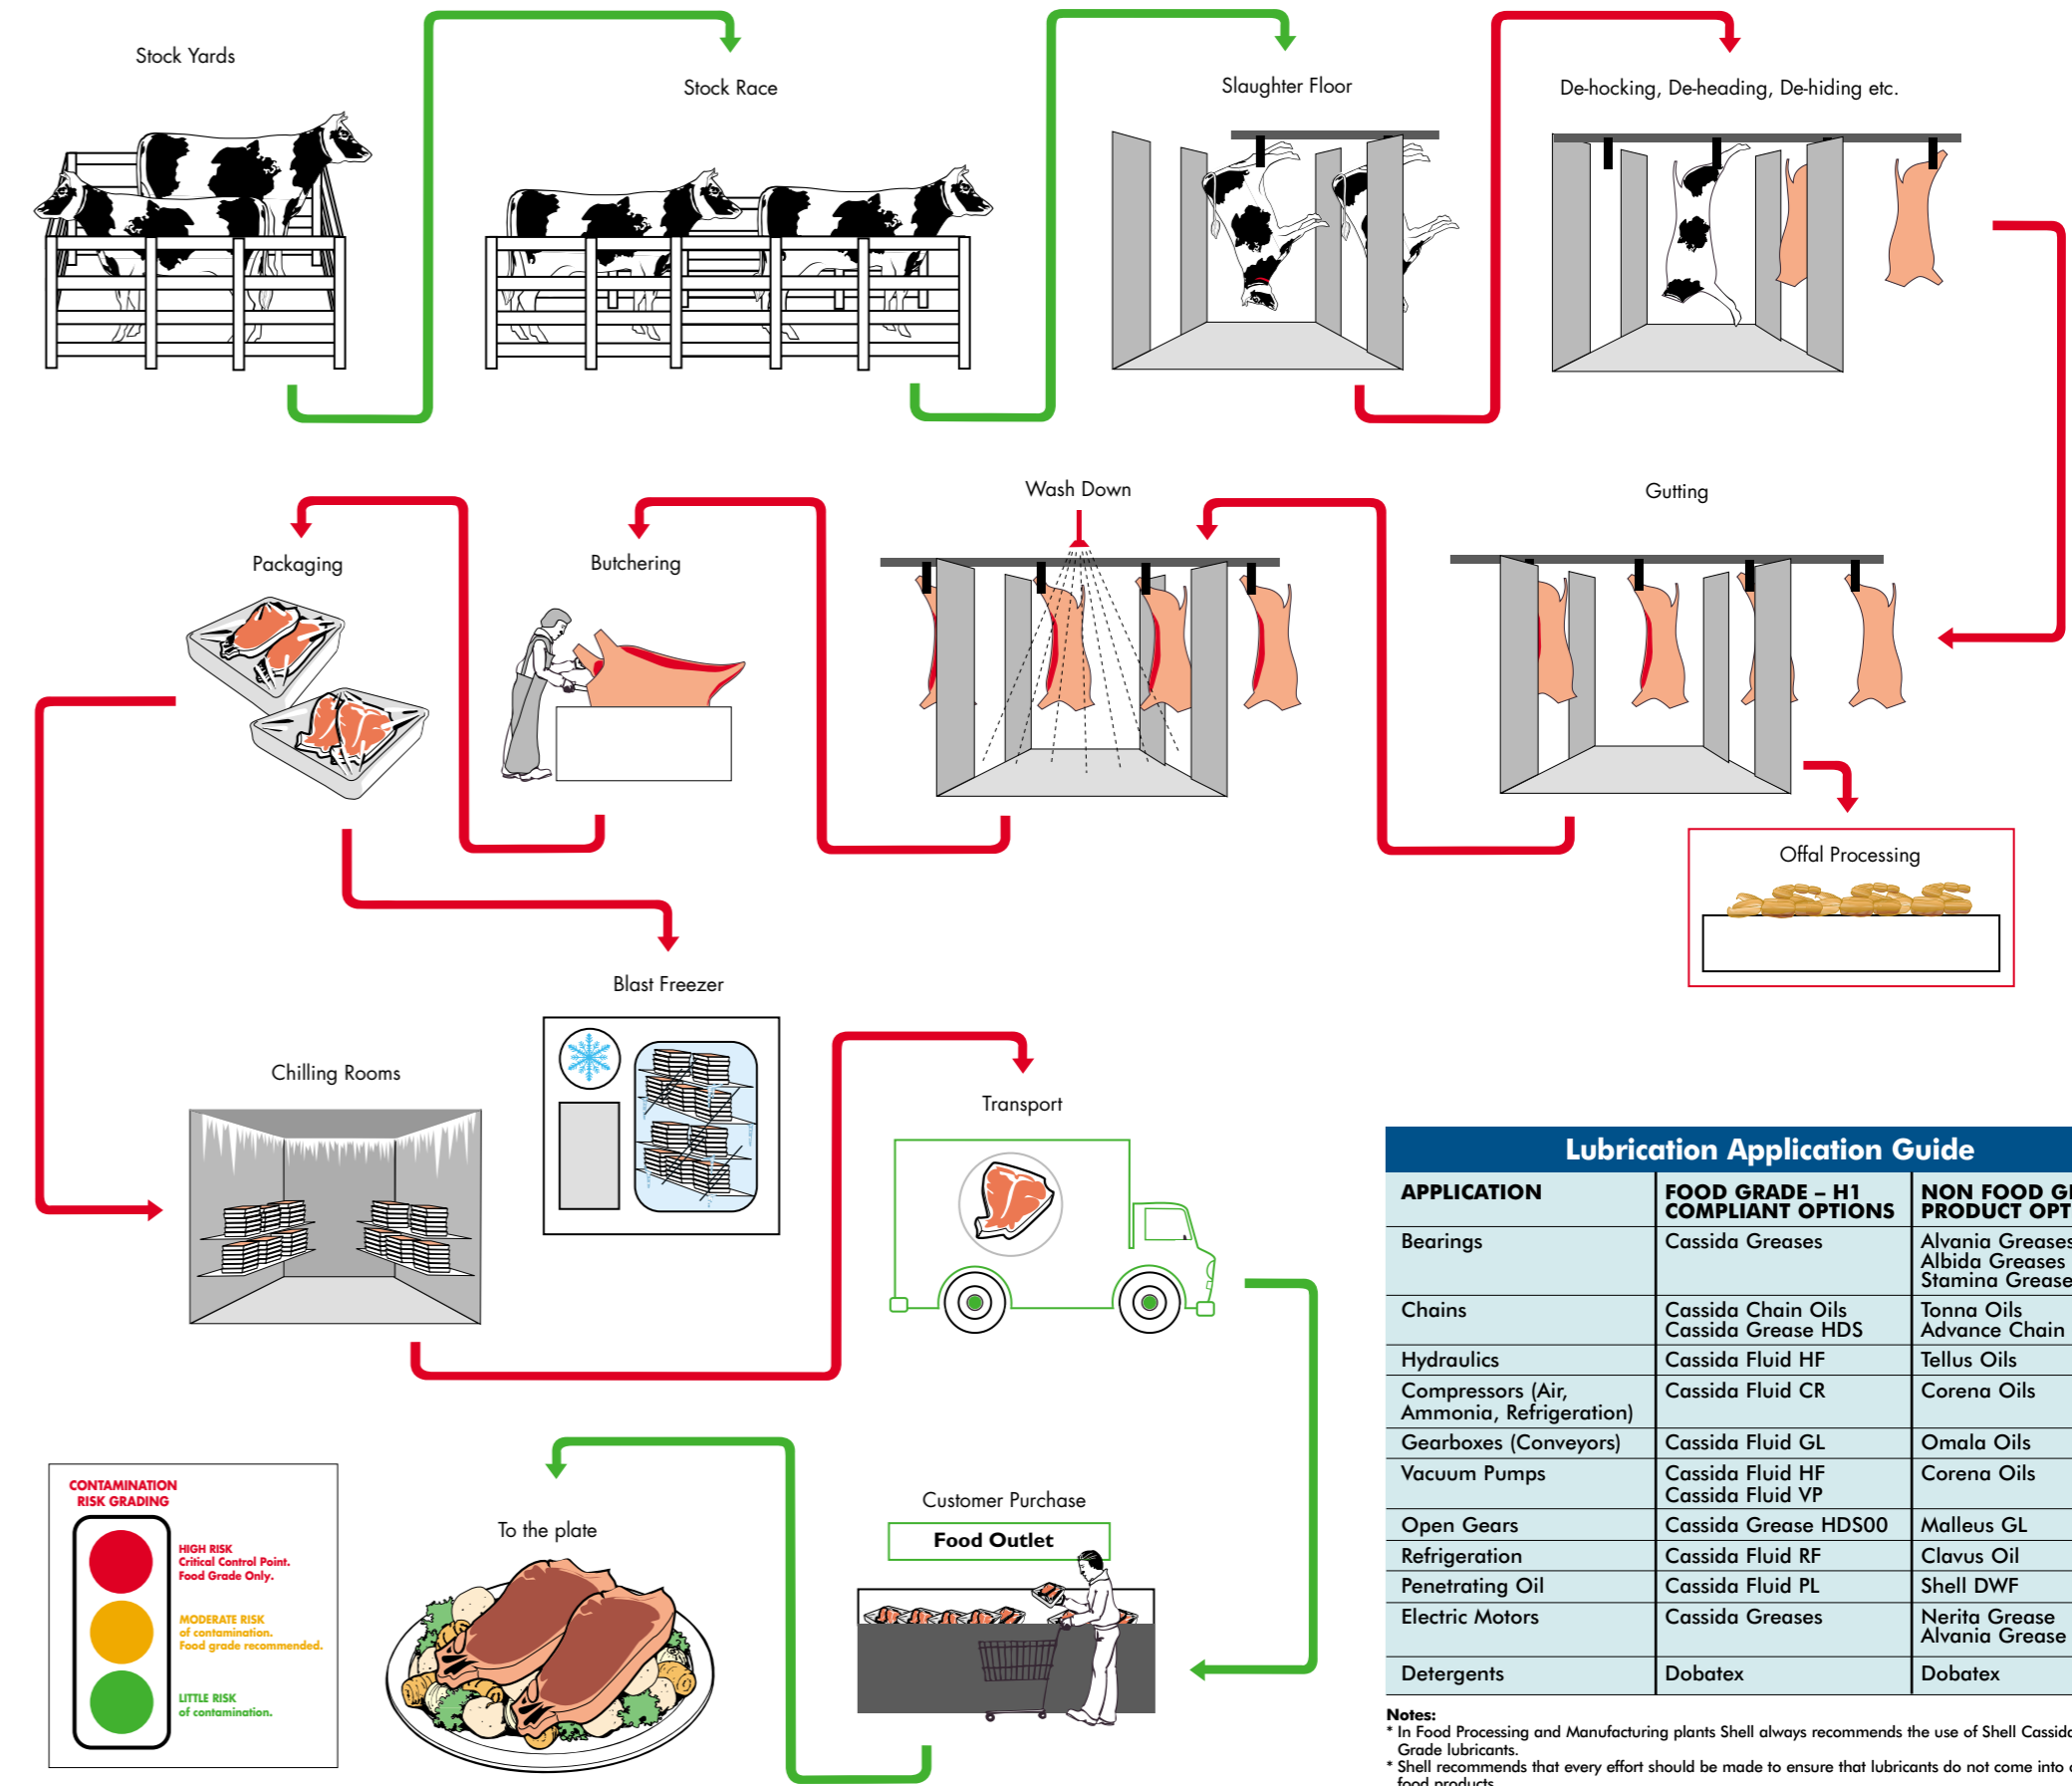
Stock Yards

Stock Race

Slaughter Floor

De-hocking, De-heading, De-hiding etc.

Packaging

Butchering

Wash Down

Gutting

Offal Processing

Blast Freezer

Chilling Rooms

Transport

Lubrication Application Guide

| APPLICATION | FOOD GRADE – H1 COMPLIANT OPTIONS | NON FOOD G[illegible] PRODUCT OPT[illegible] |
|---|---|---|
| Bearings | Cassida Greases | Alvania Grease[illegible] Albida Greases Stamina Grease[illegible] |
| Chains | Cassida Chain Oils Cassida Grease HDS | Tonna Oils Advance Chain |
| Hydraulics | Cassida Fluid HF | Tellus Oils |
| Compressors (Air, Ammonia, Refrigeration) | Cassida Fluid CR | Corena Oils |
| Gearboxes (Conveyors) | Cassida Fluid GL | Omala Oils |
| Vacuum Pumps | Cassida Fluid HF Cassida Fluid VP | Corena Oils |
| Open Gears | Cassida Grease HDS00 | Malleus GL |
| Refrigeration | Cassida Fluid RF | Clavus Oil |
| Penetrating Oil | Cassida Fluid PL | Shell DWF |
| Electric Motors | Cassida Greases | Nerita Grease Alvania Grease |
| Detergents | Dobatex | Dobatex |

Notes:
* In Food Processing and Manufacturing plants Shell always recommends the use of Shell Cassid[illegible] Grade lubricants.
* Shell recommends that every effort should be made to ensure that lubricants do not come into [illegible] food products.

CONTAMINATION RISK GRADING

HIGH RISK Critical Control Point. Food Grade Only.

MODERATE RISK of contamination. Food grade recommended.

LITTLE RISK of contamination.

To the plate

Customer Purchase

Food Outlet